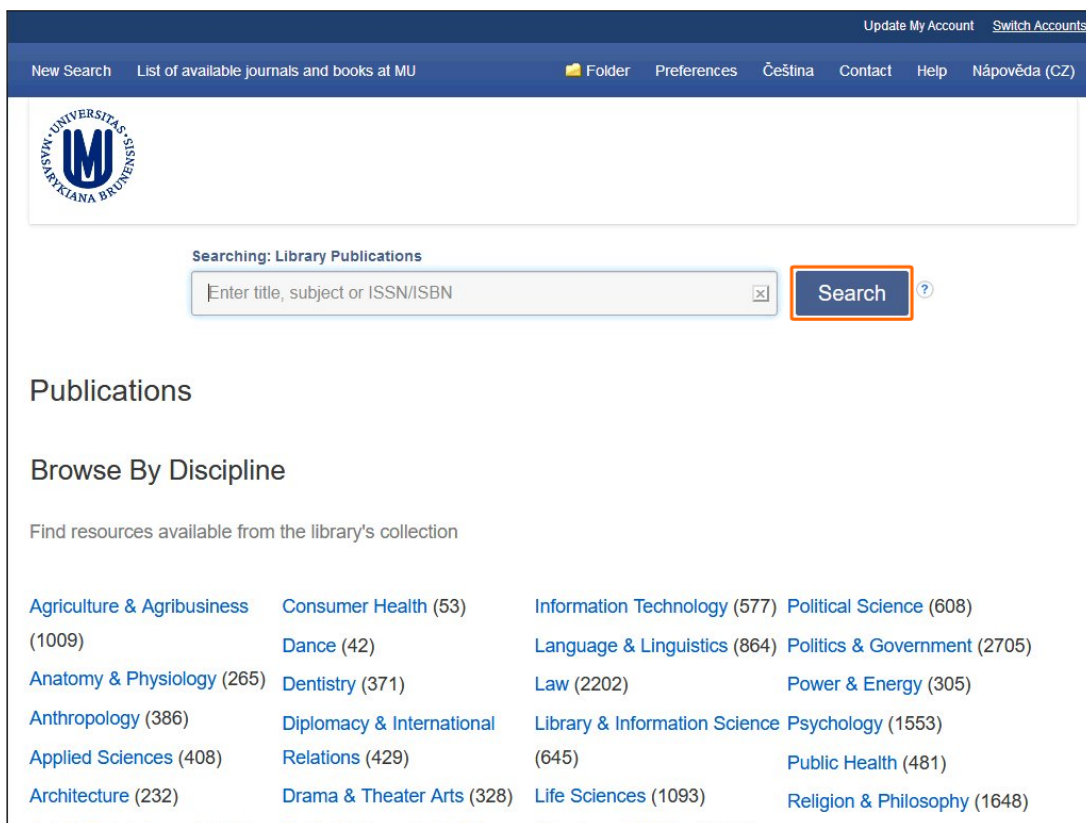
Update My Account Switch Accounts

New Search List of available journals and books at MU Folder Preferences Čeština Contact Help Nápověda (CZ)

UNIVERSITAS MASARYKIANA BRUNENSIS

Searching: Library Publications

Enter title, subject or ISSN/ISBN

Search

?

Publications

Browse By Discipline

Find resources available from the library's collection

Agriculture & Agribusiness (1009)
Anatomy & Physiology (265)
Anthropology (386)
Applied Sciences (408)
Architecture (232)

Consumer Health (53)
Dance (42)
Dentistry (371)
Diplomacy & International Relations (429)
Drama & Theater Arts (328)

Information Technology (577)
Language & Linguistics (864)
Law (2202)
Library & Information Science (645)
Life Sciences (1093)

Political Science (608)
Politics & Government (2705)
Power & Energy (305)
Psychology (1553)
Public Health (481)
Religion & Philosophy (1648)